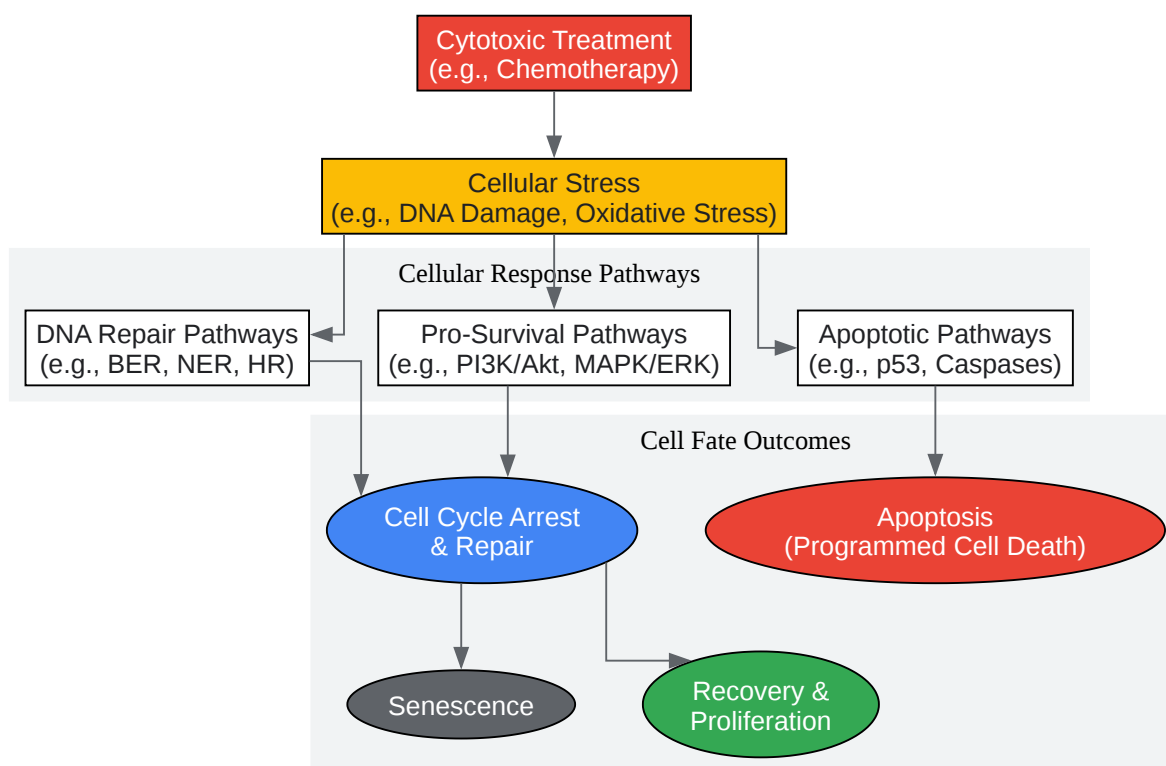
Cytotoxic Treatment
(e.g., Chemotherapy)

Cellular Stress
(e.g., DNA Damage, Oxidative Stress)

Cellular Response Pathways

DNA Repair Pathways
(e.g., BER, NER, HR)

Pro-Survival Pathways
(e.g., PI3K/Akt, MAPK/ERK)

Apoptotic Pathways
(e.g., p53, Caspases)

Cell Fate Outcomes

Cell Cycle Arrest
& Repair

Apoptosis
(Programmed Cell Death)

Senescence

Recovery &
Proliferation